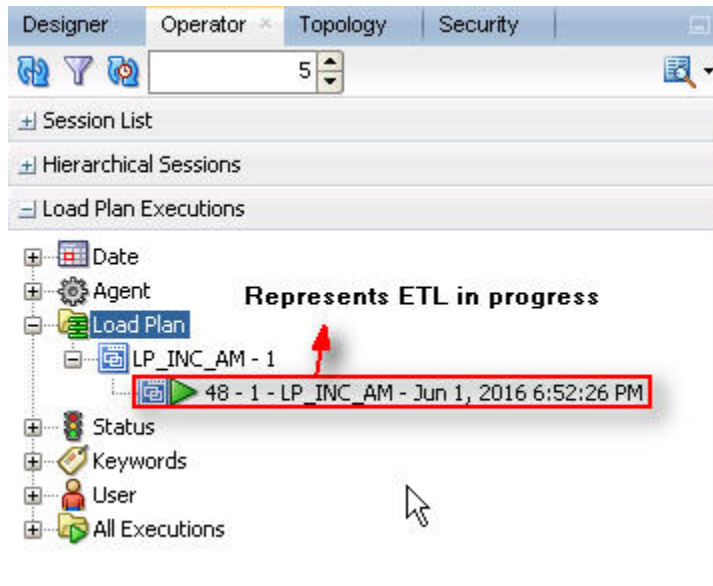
Designer | Operator × | Topology | Security

5

+ Session List

+ Hierarchical Sessions

− Load Plan Executions

Date
Agent
Load Plan
LP_INC_AM - 1
48 - 1 - LP_INC_AM - Jun 1, 2016 6:52:26 PM
Status
Keywords
User
All Executions

Represents ETL in progress